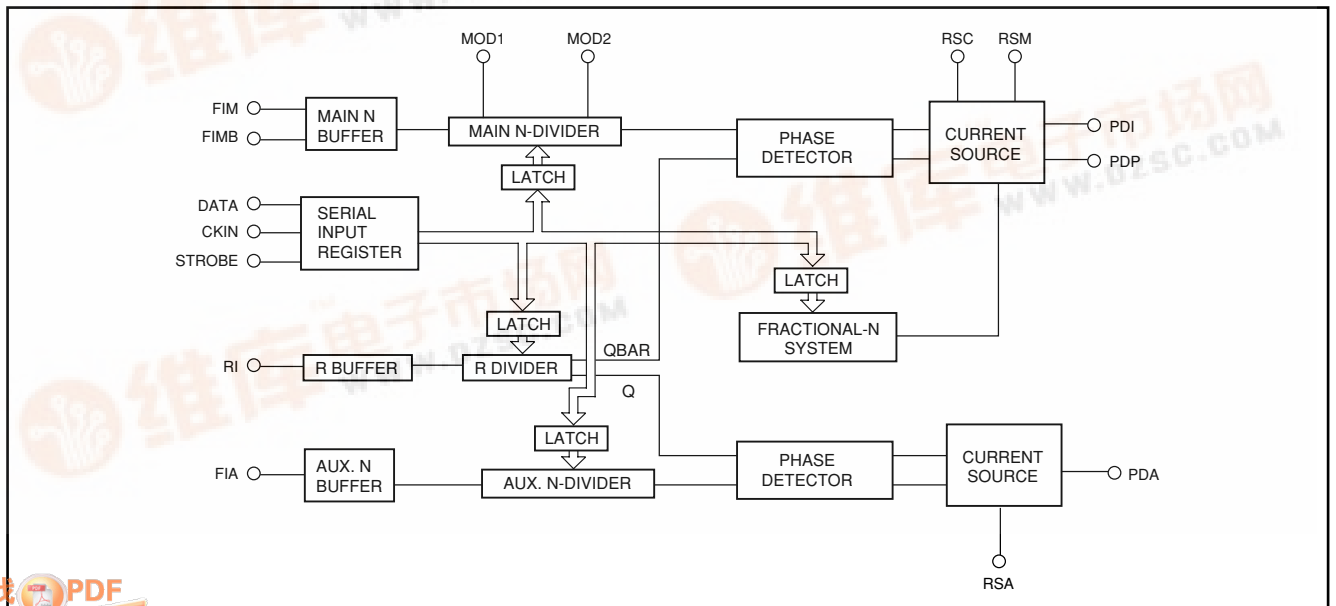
MOD1
MOD2
RSC
RSM
FIM
FIMB
MAIN N BUFFER
MAIN N-DIVIDER
PHASE DETECTOR
CURRENT SOURCE
PDI
PDP
LATCH
DATA
CKIN
STROBE
SERIAL INPUT REGISTER
LATCH
LATCH
FRACTIONAL-N SYSTEM
RI
R BUFFER
R DIVIDER
QBAR
Q
LATCH
FIA
AUX. N BUFFER
AUX. N-DIVIDER
PHASE DETECTOR
CURRENT SOURCE
PDA
RSA
维库电子市场网
WWW.DZSC.COM
PDF